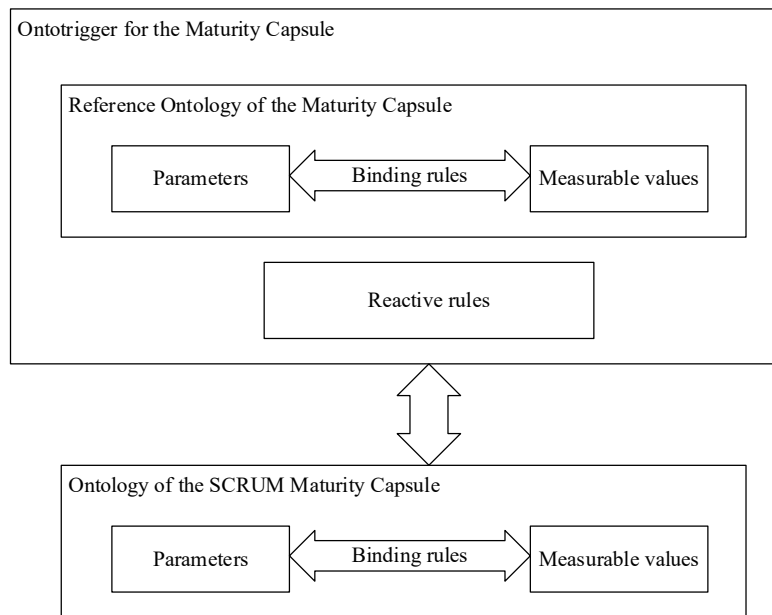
Ontotrigger for the Maturity Capsule

Reference Ontology of the Maturity Capsule

Parameters

Binding rules

Measurable values

Reactive rules

Ontology of the SCRUM Maturity Capsule

Parameters

Binding rules

Measurable values